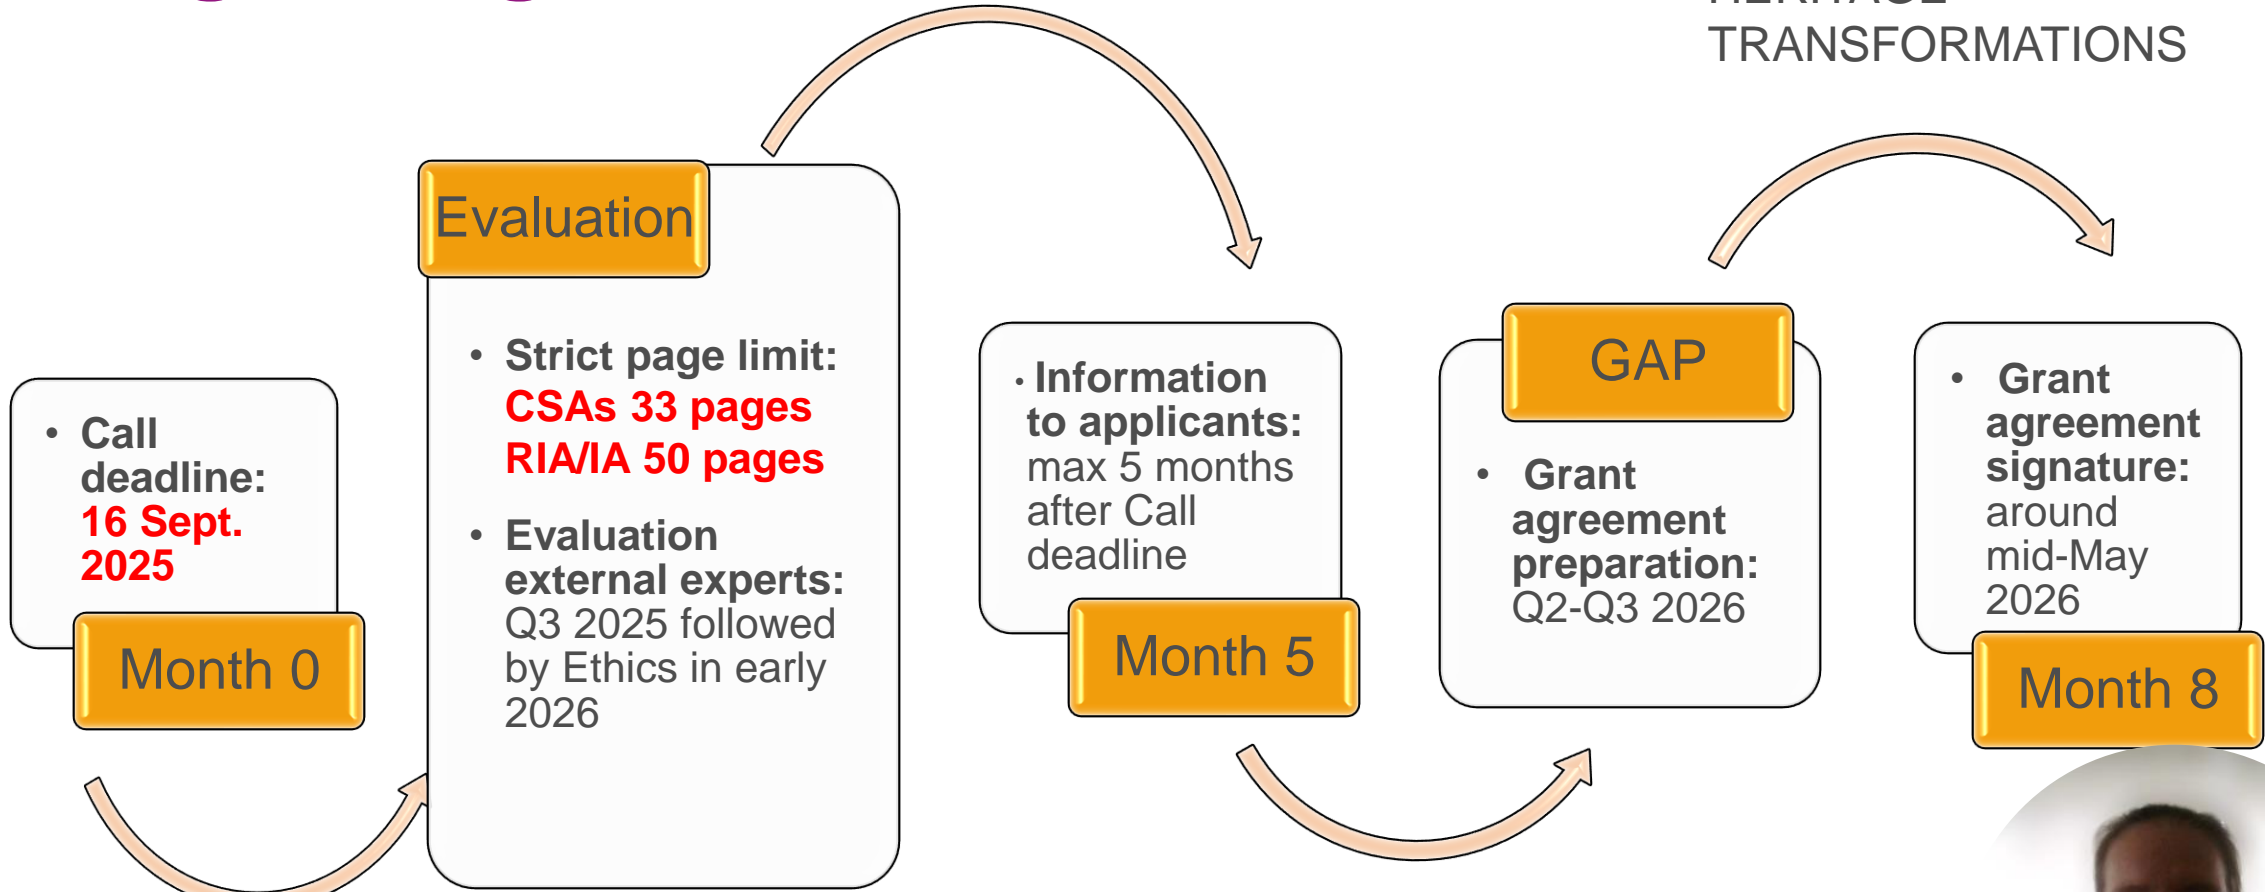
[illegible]
TRANSFORMATIONS

• Call deadline: 16 Sept. 2025

Month 0

Evaluation

• Strict page limit: CSAs 33 pages RIA/IA 50 pages

• Evaluation external experts: Q3 2025 followed by Ethics in early 2026

• Information to applicants: max 5 months after Call deadline

Month 5

GAP

• Grant agreement preparation: Q2-Q3 2026

• Grant agreement signature: around mid-May 2026

Month 8